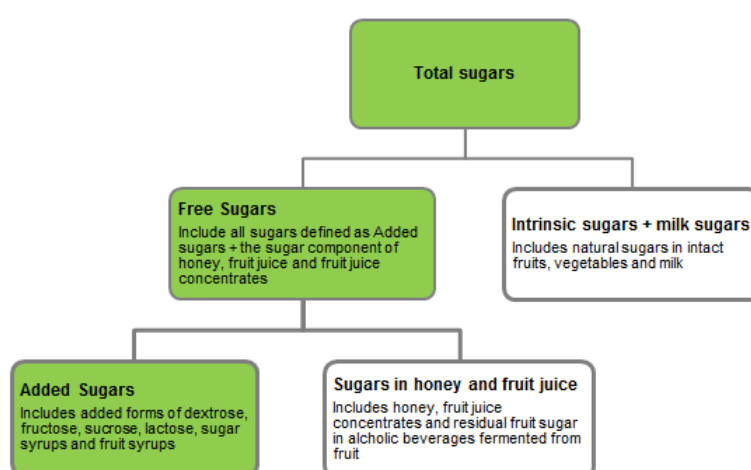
Total sugars

Free Sugars
Include all sugars defined as Added sugars + the sugar component of honey, fruit juice and fruit juice concentrates

Intrinsic sugars + milk sugars
Includes natural sugars in intact fruits, vegetables and milk

Added Sugars
Includes added forms of dextrose, fructose, sucrose, lactose, sugar syrups and fruit syrups

Sugars in honey and fruit juice
Includes honey, fruit juice concentrates and residual fruit sugar in alcholic beverages fermented from fruit